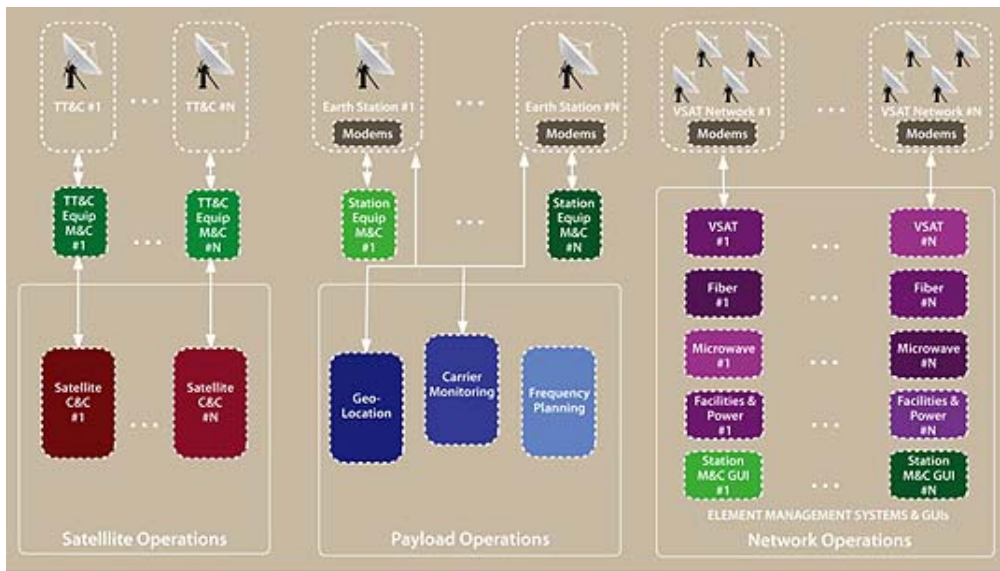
TT&C #1

TT&C #N

Earth Station #1

Modems

Earth Station #N

Modems

VSAT Network #1

Modems

VSAT Network #N

Modems

TT&C Equip M&C #1

TT&C Equip M&C #N

Station Equip M&C #1

Station Equip M&C #N

VSAT #1

VSAT #N

Fiber #1

Fiber #N

Microwave #1

Microwave #N

Facilities & Power #1

Facilities & Power #N

Station M&C GUI #1

Station M&C GUI #N

ELEMENT MANAGEMENT SYSTEMS & GUIs

Satellite C&C #1

Satellite C&C #N

Geo-Location

Carrier Monitoring

Frequency Planning

Satellite Operations

Payload Operations

Network Operations